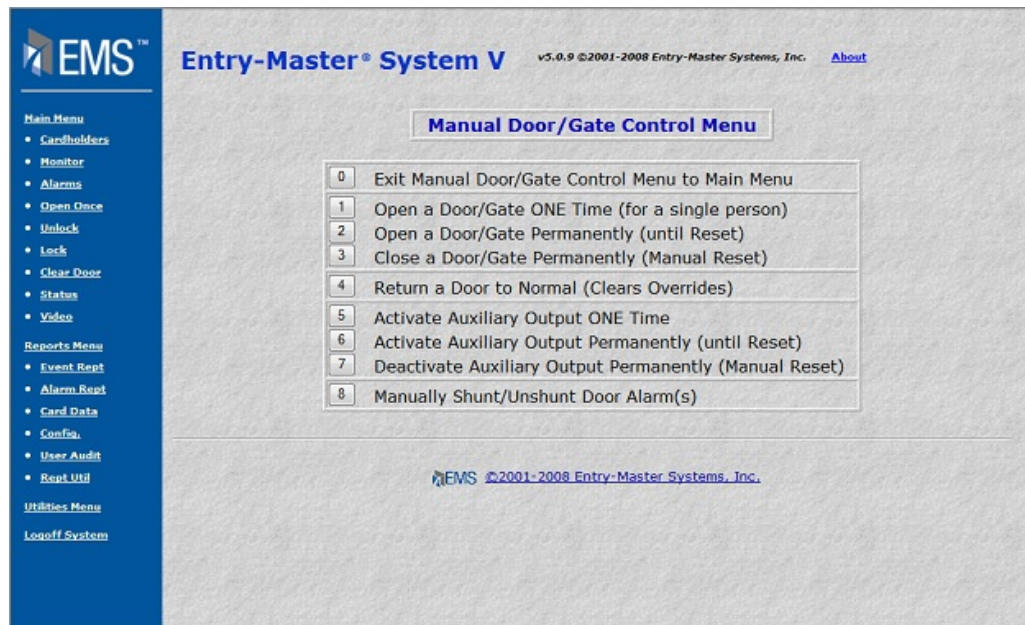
EMS™

Main Menu
• Cardholders
• Monitor
• Alarms
• Open Once
• Unlock
• Lock
• Clear Door
• Status
• Video

Reports Menu
• Event Rept
• Alarm Rept
• Card Data
• Config.
• User Audit
• Rept Util

Utilities Menu

Logoff System

Entry-Master® System V v5.0.9 ©2001-2008 Entry-Master Systems, Inc. About

Manual Door/Gate Control Menu

| | |
|---|---|
| 0 | Exit Manual Door/Gate Control Menu to Main Menu |
| 1 | Open a Door/Gate ONE Time (for a single person) |
| 2 | Open a Door/Gate Permanently (until Reset) |
| 3 | Close a Door/Gate Permanently (Manual Reset) |
| 4 | Return a Door to Normal (Clears Overrides) |
| 5 | Activate Auxiliary Output ONE Time |
| 6 | Activate Auxiliary Output Permanently (until Reset) |
| 7 | Deactivate Auxiliary Output Permanently (Manual Reset) |
| 8 | Manually Shunt/Unshunt Door Alarm(s) |

EMS ©2001-2008 Entry-Master Systems, Inc.